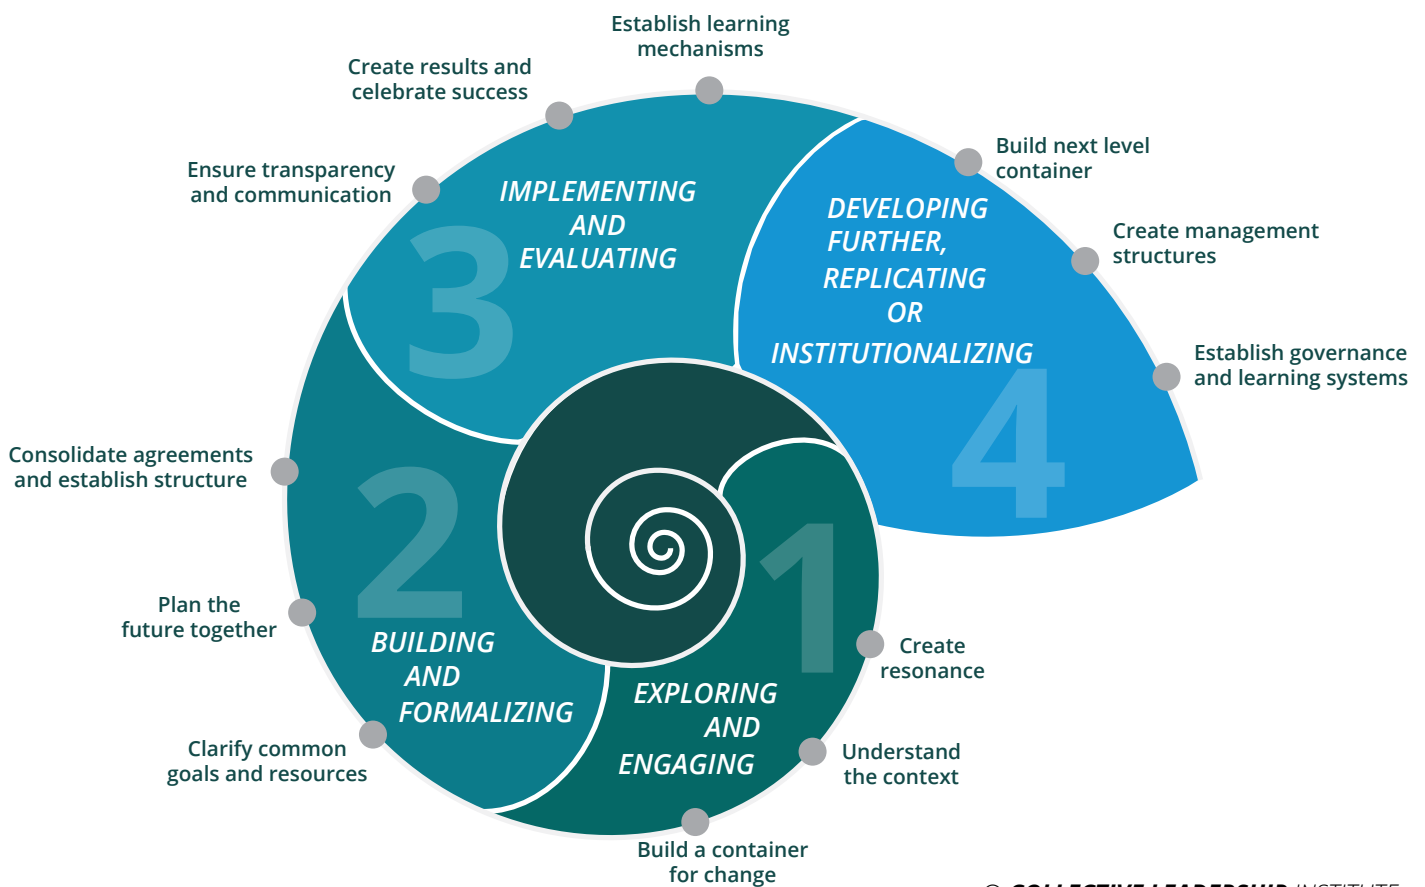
Establish learning mechanisms

Create results and celebrate success

Ensure transparency and communication

IMPLEMENTING AND EVALUATING

3

Build next level container

DEVELOPING FURTHER, REPLICATING OR INSTITUTIONALIZING

Create management structures

Establish governance and learning systems

4

Consolidate agreements and establish structure

2

Plan the future together

BUILDING AND FORMALIZING

Clarify common goals and resources

1

Create resonance

EXPLORING AND ENGAGING

Understand the context

Build a container for change

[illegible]